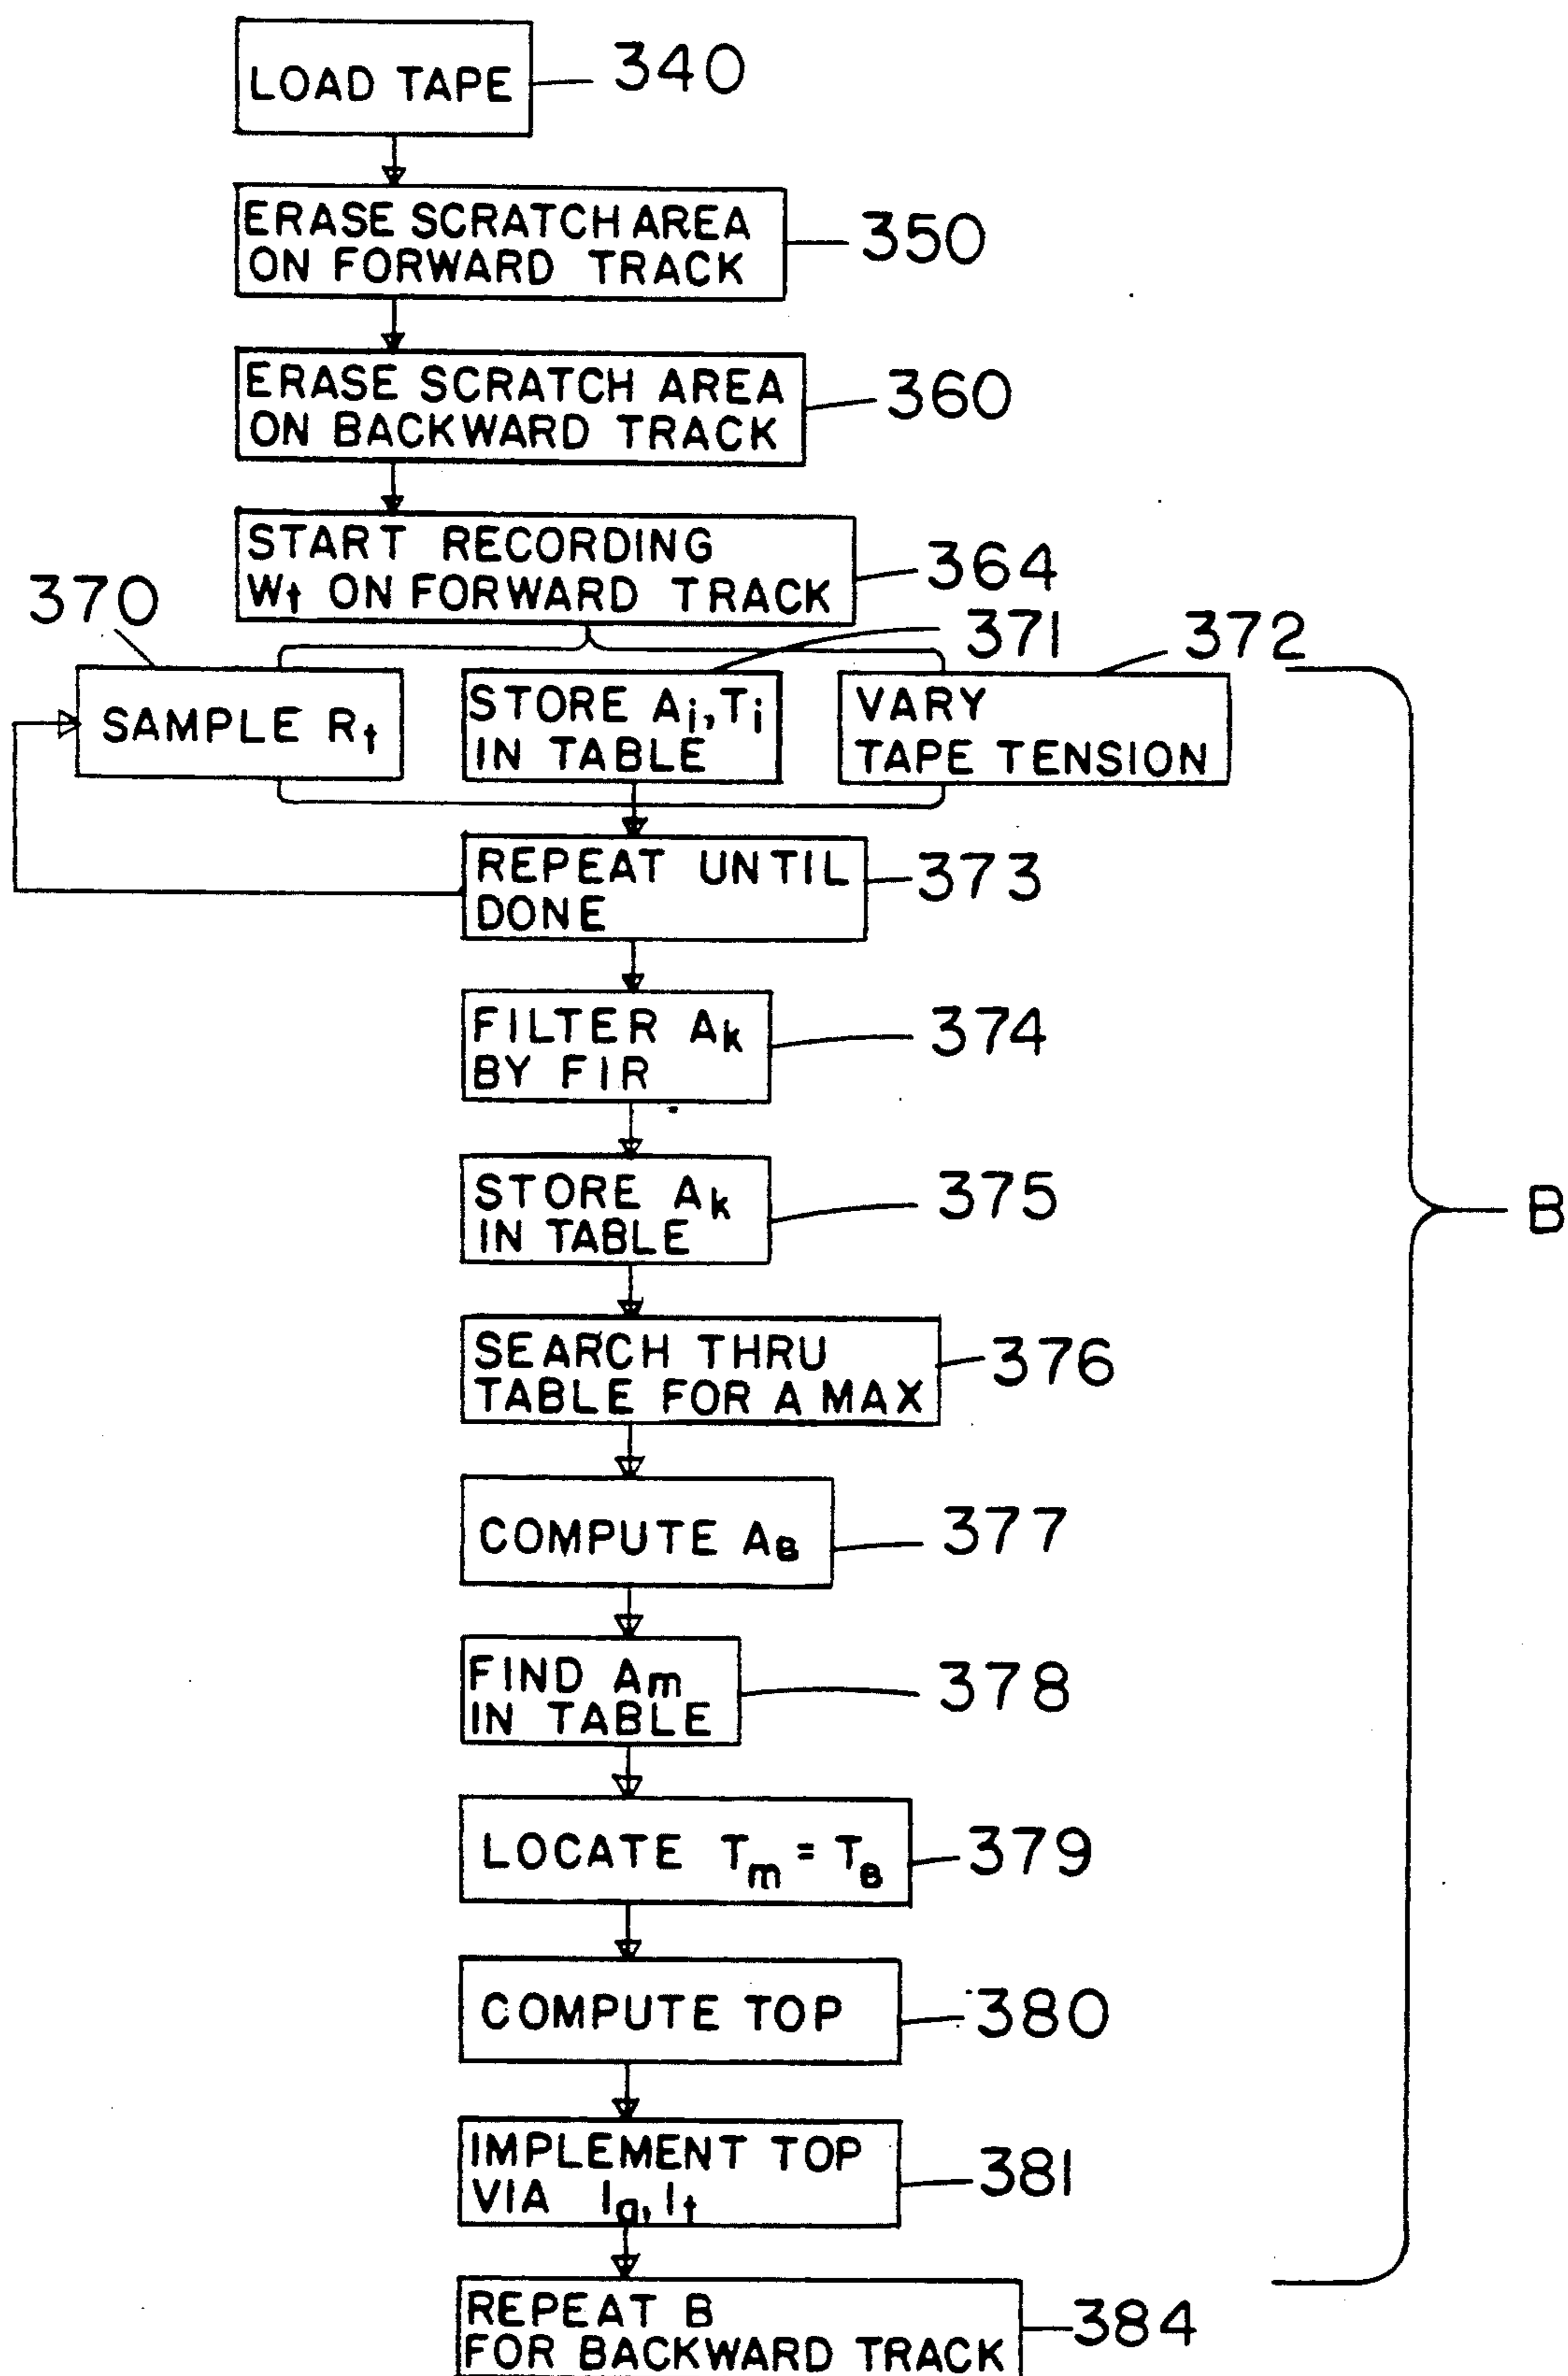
LOAD TAPE 340

ERASE SCRATCH AREA ON FORWARD TRACK 350

ERASE SCRATCH AREA ON BACKWARD TRACK 360

START RECORDING $W_t$ ON FORWARD TRACK 364

370 371 372

SAMPLE $R_t$

STORE $A_i, T_i$ IN TABLE

VARY TAPE TENSION

REPEAT UNTIL DONE 373

FILTER $A_k$ BY FIR 374

STORE $A_k$ IN TABLE 375

SEARCH THRU TABLE FOR A MAX 376

COMPUTE $A_B$ 377

FIND $A_m$ IN TABLE 378

LOCATE $T_m = T_B$ 379

COMPUTE TOP 380

IMPLEMENT TOP VIA $I_a, I_t$ 381

B

REPEAT B FOR BACKWARD TRACK 384